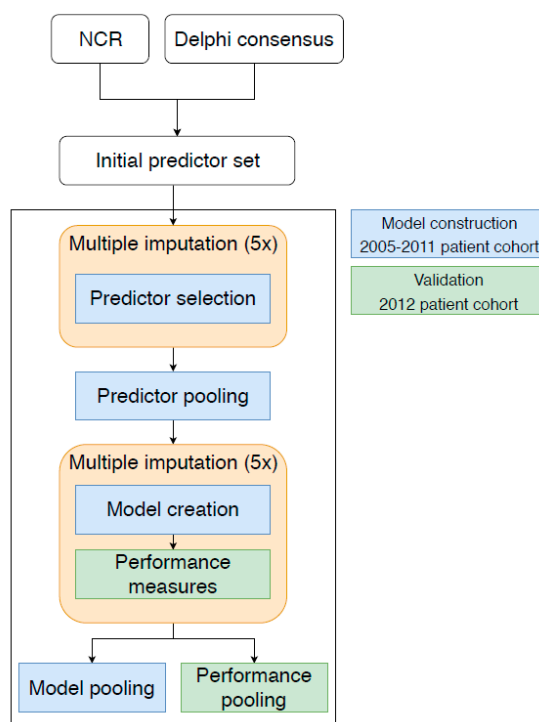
NCR

Delphi consensus

Initial predictor set

Multiple imputation (5x)

Predictor selection

Predictor pooling

Multiple imputation (5x)

Model creation

Performance measures

Model pooling

Performance pooling

Model construction 2005-2011 patient cohort

Validation 2012 patient cohort